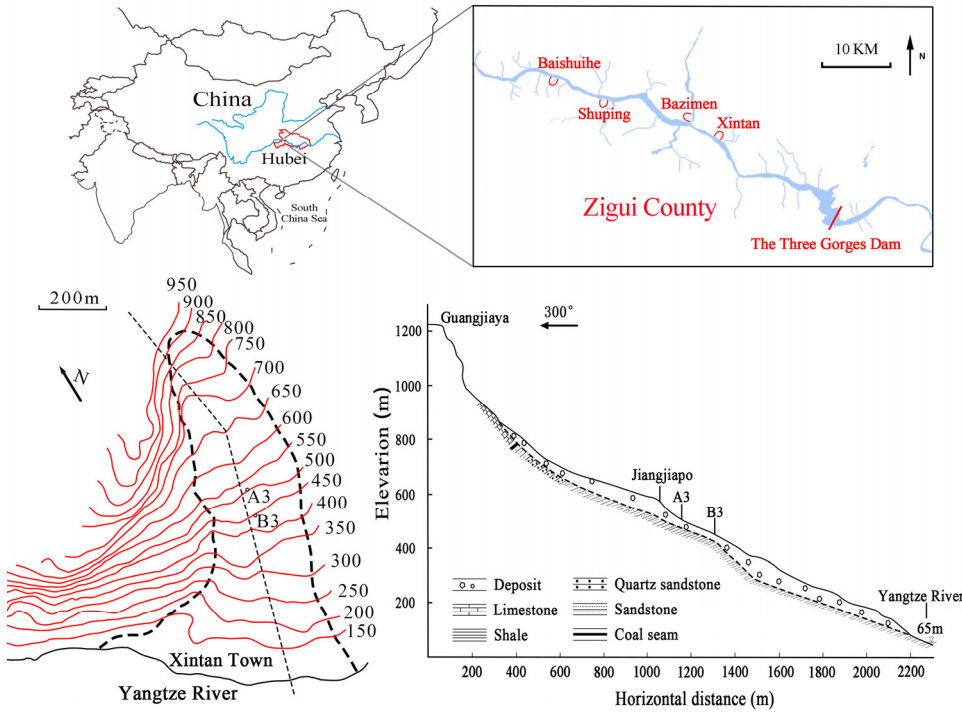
China
Hubei
South China Sea

10 KM
N
Baishuihe
Shuping
Bazimen
Xintan
Zigui County
The Three Gorges Dam

200m
N
950
900
850
800
750
700
650
600
550
500
450
400
350
300
250
200
150
A3
B3
Xintan Town
Yangtze River

Guangjiaya
300°
Jiangjiapo
A3
B3
Yangtze River
65m
Elevation (m)
1200
1000
800
600
400
200
Deposit
Limestone
Shale
Quartz sandstone
Sandstone
Coal seam
200
400
600
800
1000
1200
1400
1600
1800
2000
2200
Horizontal distance (m)